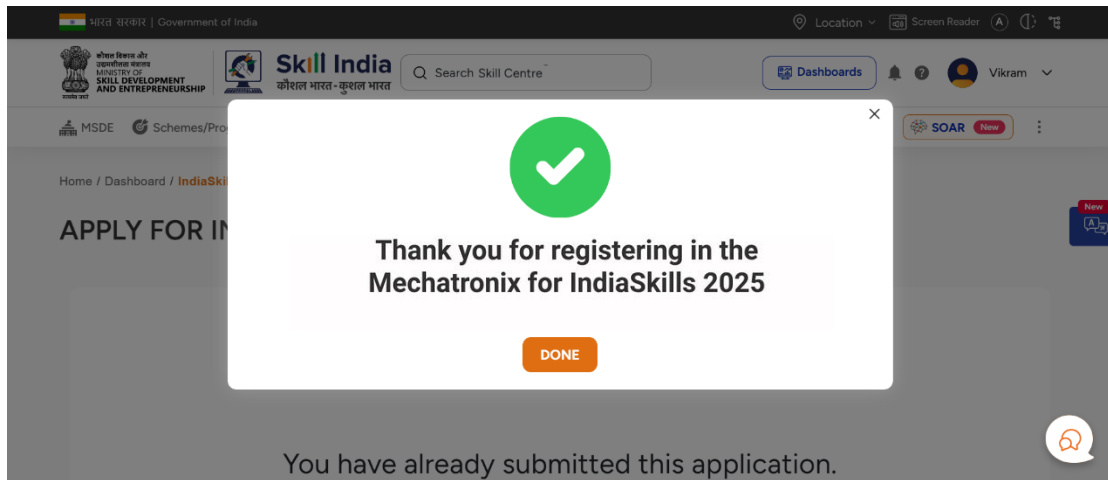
भारत सरकार | Government of India

Location Screen Reader A

कौशल विकास और उद्यमशीलता मंत्रालय MINISTRY OF SKILL DEVELOPMENT AND ENTREPRENEURSHIP

सत्यमेव जयते

Skill India कौशल भारत-कुशल भारत

Search Skill Centre

Dashboards

Vikram

MSDE Schemes/Pro

SOAR New

Home / Dashboard / IndiaSkil

APPLY FOR IN

New

×

Thank you for registering in the Mechatronix for IndiaSkills 2025

DONE

You have already submitted this application.